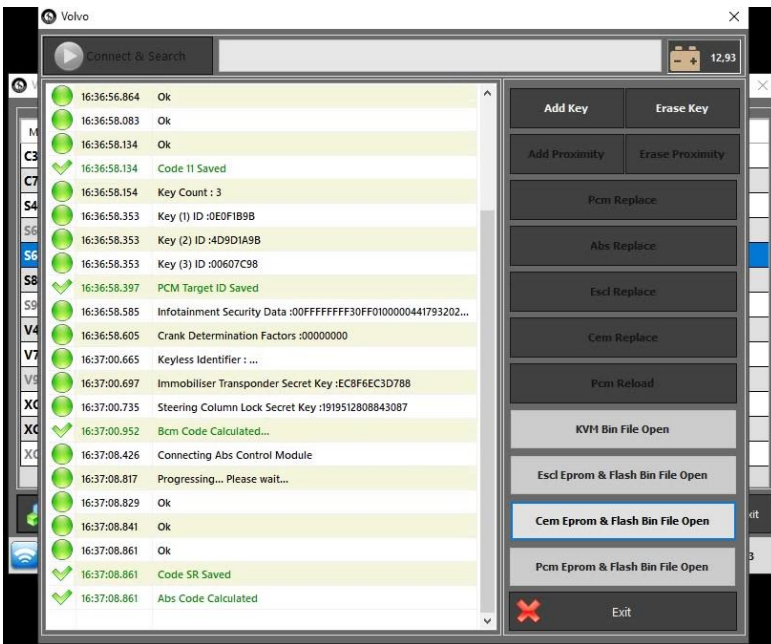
Volvo

Connect & Search

12,93

| | |
|---|---|
| 16:36:56.864 | Ok |
| 16:36:58.083 | Ok |
| 16:36:58.134 | Ok |
| 16:36:58.134 | Code 11 Saved |
| 16:36:58.154 | Key Count : 3 |
| 16:36:58.353 | Key (1) ID :0E0F1B9B |
| 16:36:58.353 | Key (2) ID :4D9D1A9B |
| 16:36:58.353 | Key (3) ID :00607C98 |
| 16:36:58.397 | PCM Target ID Saved |
| 16:36:58.585 | Infotainment Security Data :00FFFFFFFF30FF0100000441793202... |
| 16:36:58.605 | Crank Determination Factors :00000000 |
| 16:37:00.665 | Keyless Identifier : ... |
| 16:37:00.697 | Immobiliser Transponder Secret Key :EC8F6EC3D788 |
| 16:37:00.735 | Steering Column Lock Secret Key :1919512808843087 |
| 16:37:00.952 | Bcm Code Calculated... |
| 16:37:08.426 | Connecting Abs Control Module |
| 16:37:08.817 | Progressing... Please wait... |
| 16:37:08.829 | Ok |
| 16:37:08.841 | Ok |
| 16:37:08.861 | Ok |
| 16:37:08.861 | Code SR Saved |
| 16:37:08.861 | Abs Code Calculated |

Add Key
Erase Key
Add Proximity
Erase Proximity
Pcm Replace
Abs Replace
Escl Replace
Cem Replace
Pcm Reload
KVM Bin File Open
Escl Eprom & Flash Bin File Open
Cem Eprom & Flash Bin File Open
Pcm Eprom & Flash Bin File Open
Exit